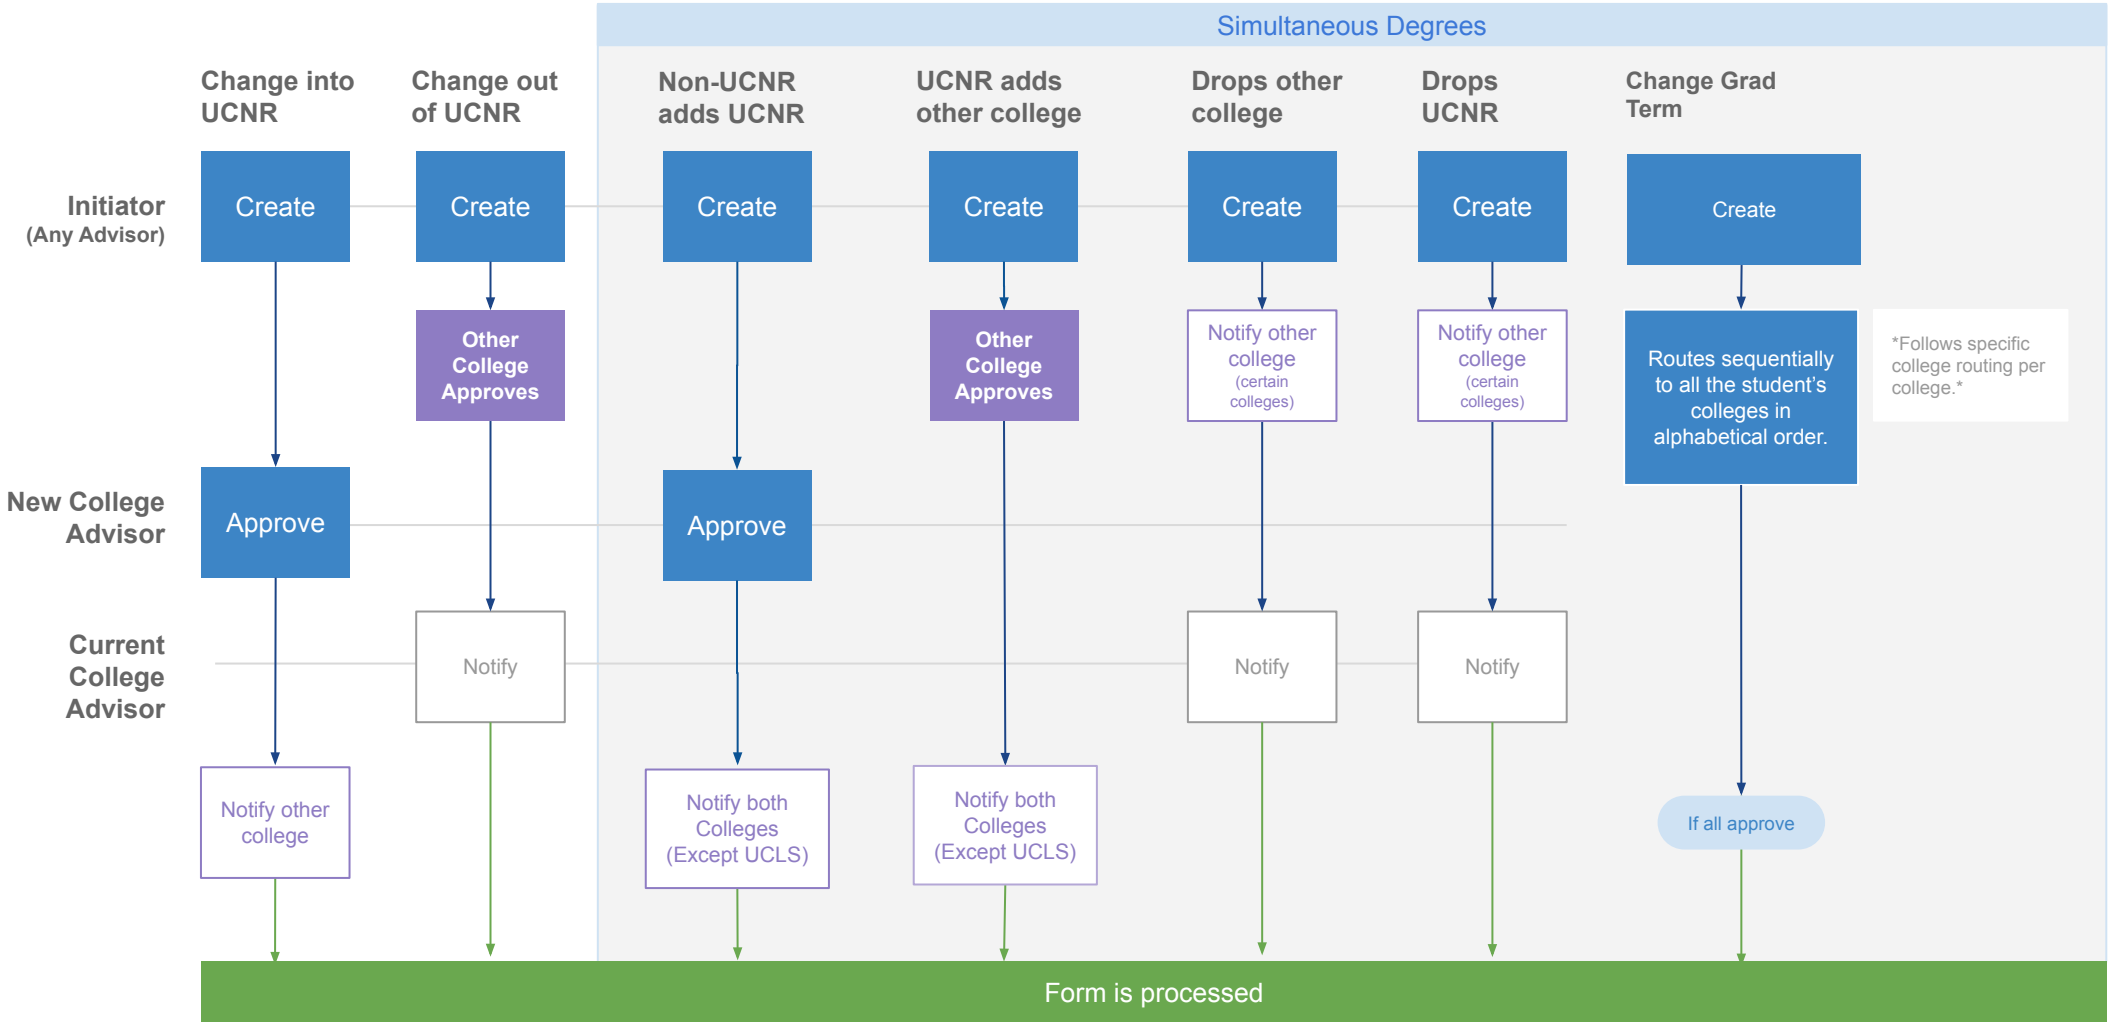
Simultaneous Degrees

Change into UCNR

Change out of UCNR

Non-UCNR adds UCNR

UCNR adds other college

Drops other college

Drops UCNR

Change Grad Term

Initiator (Any Advisor)

Create

Create

Create

Create

Create

Create

Create

Other College Approves

Other College Approves

Notify other college (certain colleges)

Notify other college (certain colleges)

Routes sequentially to all the student's colleges in alphabetical order.

*Follows specific college routing per college.*

New College Advisor

Approve

Approve

Current College Advisor

Notify

Notify

Notify

Notify other college

Notify both Colleges (Except UCLS)

Notify both Colleges (Except UCLS)

If all approve

Form is processed